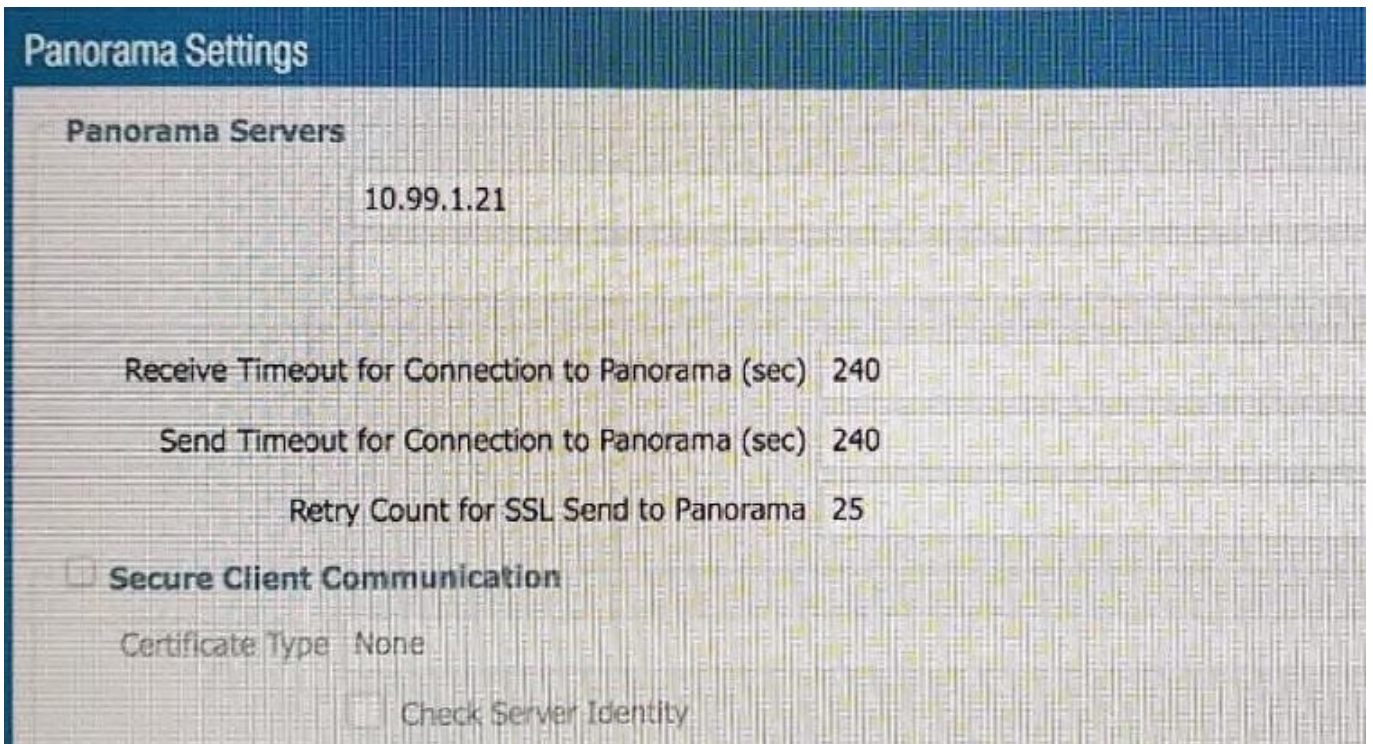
Panorama Settings

Panorama Servers

10.99.1.21

Receive Timeout for Connection to Panorama (sec) 240

Send Timeout for Connection to Panorama (sec) 240

Retry Count for SSL Send to Panorama 25

Secure Client Communication

Certificate Type None

Check Server Identity